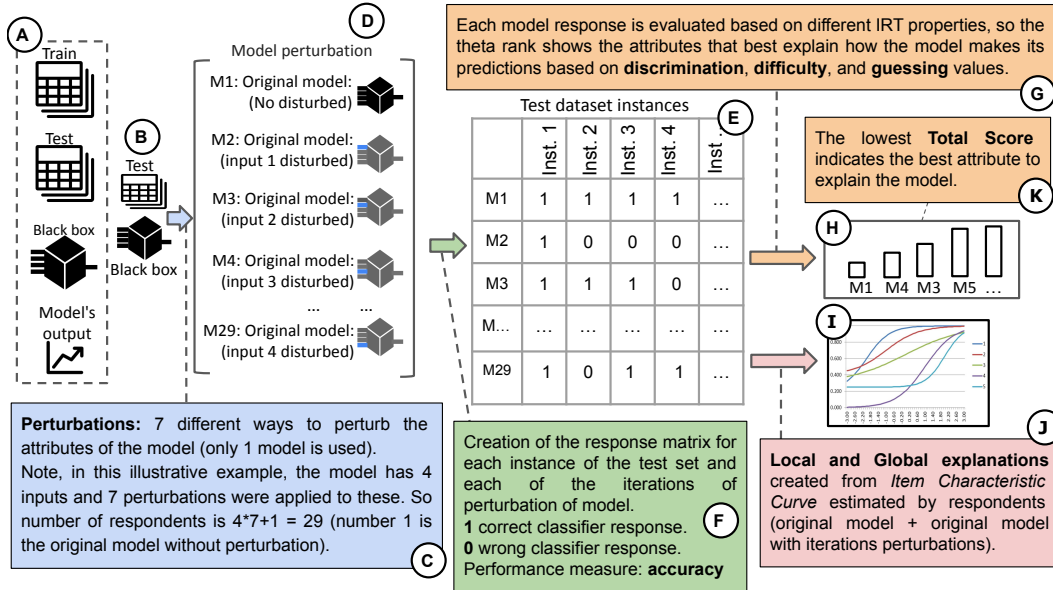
A

Train

Test

Black box

Model's output

B

Test

Black box

D

Model perturbation

M1: Original model: (No disturbed)

M2: Original model: (input 1 disturbed)

M3: Original model: (input 2 disturbed)

M4: Original model: (input 3 disturbed)

... ...

M29: Original model: (input 4 disturbed)

Each model response is evaluated based on different IRT properties, so the theta rank shows the attributes that best explain how the model makes its predictions based on **discrimination**, **difficulty**, and **guessing** values.

G

Test dataset instances

E

| | Inst. 1 | Inst. 2 | Inst. 3 | Inst. 4 | Inst. ... |
|---|---|---|---|---|---|
| M1 | 1 | 1 | 1 | 1 | ... |
| M2 | 1 | 0 | 0 | 0 | ... |
| M3 | 1 | 1 | 1 | 0 | ... |
| M... | ... | ... | ... | ... | ... |
| M29 | 1 | 0 | 1 | 1 | ... |

The lowest **Total Score** indicates the best attribute to explain the model.

K

H

M1 M4 M3 M5 ...

I

1
2
3
4
5

J

**Perturbations:** 7 different ways to perturb the attributes of the model (only 1 model is used).
Note, in this illustrative example, the model has 4 inputs and 7 perturbations were applied to these. So number of respondents is 4*7+1 = 29 (number 1 is the original model without perturbation).

C

Creation of the response matrix for each instance of the test set and each of the iterations of perturbation of model.
**1** correct classifier response.
**0** wrong classifier response.
Performance measure: **accuracy**

F

**Local and Global explanations** created from *Item Characteristic Curve* estimated by respondents (original model + original model with iterations perturbations).